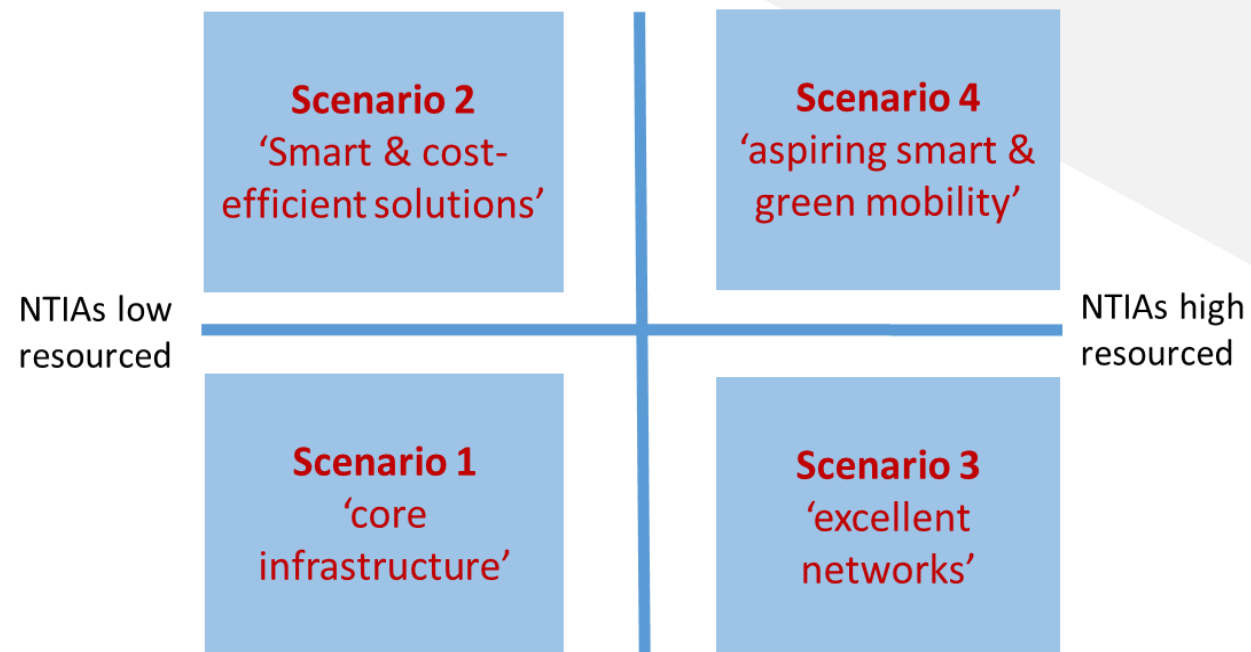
Scenario 2
‘Smart & cost-efficient solutions’

Scenario 4
‘aspiring smart & green mobility’

NTIAs low resourced

NTIAs high resourced

Scenario 1
‘core infrastructure’

Scenario 3
‘excellent networks’